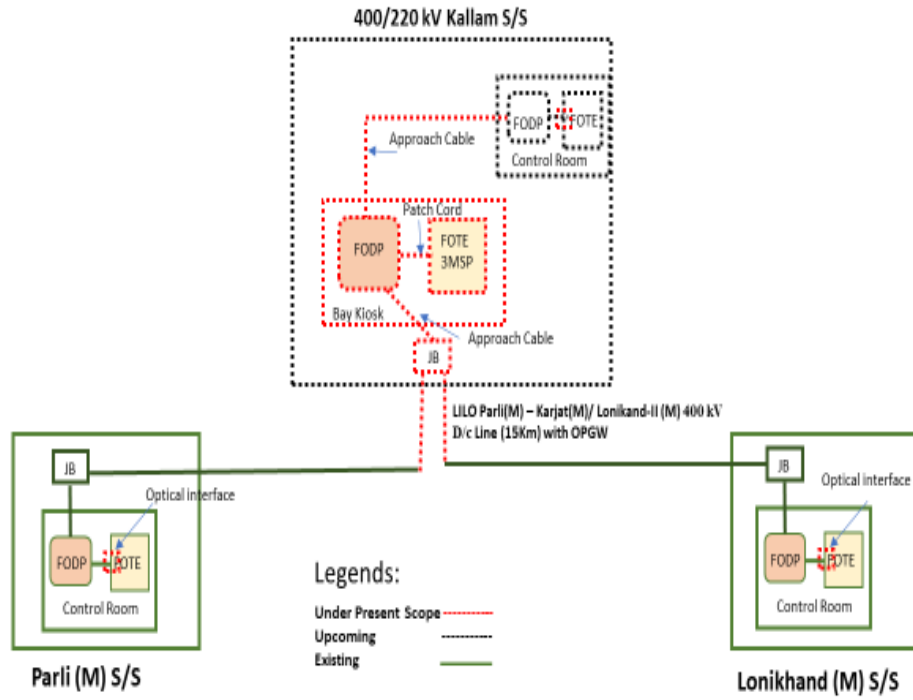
400/220 kV Kallam S/S

FODP

FOTE

Control Room

Approach Cable

Patch Cord

FODP

FOTE 3MSP

Bay Kiosk

Approach Cable

JB

LILO Parli(M) – Karjat(M)/ Lonikand-II (M) 400 kV D/c Line (15Km) with OPGW

JB

Optical interface

FODP

FOTE

Control Room

Parli (M) S/S

Legends:

Under Present Scope

Upcoming

Existing

JB

Optical interface

FODP

FOTE

Control Room

Lonikhand (M) S/S